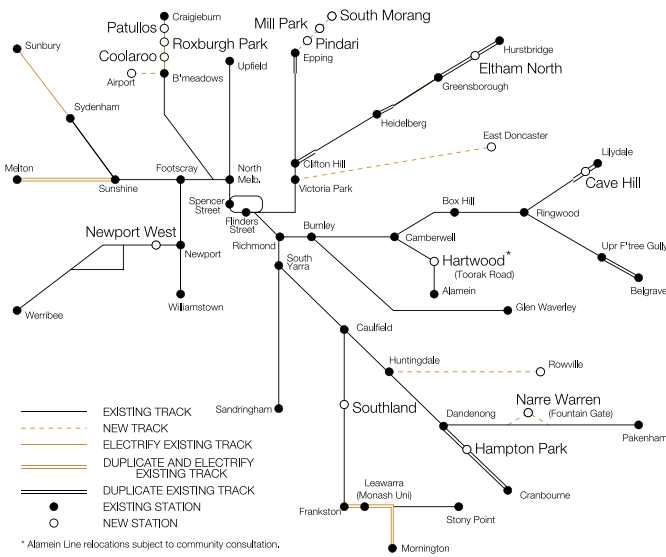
Craigieburn
Patullos
Roxburgh Park
Coolaroo
Airport
B'meadows
Mill Park
South Morang
Pindari
Epping
Hurstbridge
Eltham North
Greensborough
Sunbury
Sydenham
Upfield
Heidelberg
East Doncaster
Clifton Hill
Victoria Park
Lilydale
Cave Hill
Melton
Sunshine
Footscray
North Melb.
Spencer Street
Flinders Street
Richmond
Burnley
Box Hill
Ringwood
Camberwell
Newport West
Newport
South Yarra
Hartwood*
(Toorak Road)
Alamein
Upr F'tree Gully
Belgrave
Werribee
Williamstown
Glen Waverley
Caulfield
Huntingdale
Rowville
Sandringham
Southland
Narre Warren
(Fountain Gate)
Dandenong
Pakenham
Hampton Park
Cranbourne
Leawarra
(Monash Uni)
Frankston
Stony Point
Mornington

EXISTING TRACK
NEW TRACK
ELECTRIFY EXISTING TRACK
DUPLICATE AND ELECTRIFY EXISTING TRACK
DUPLICATE EXISTING TRACK
EXISTING STATION
NEW STATION

* Alamein Line relocations subject to community consultation.